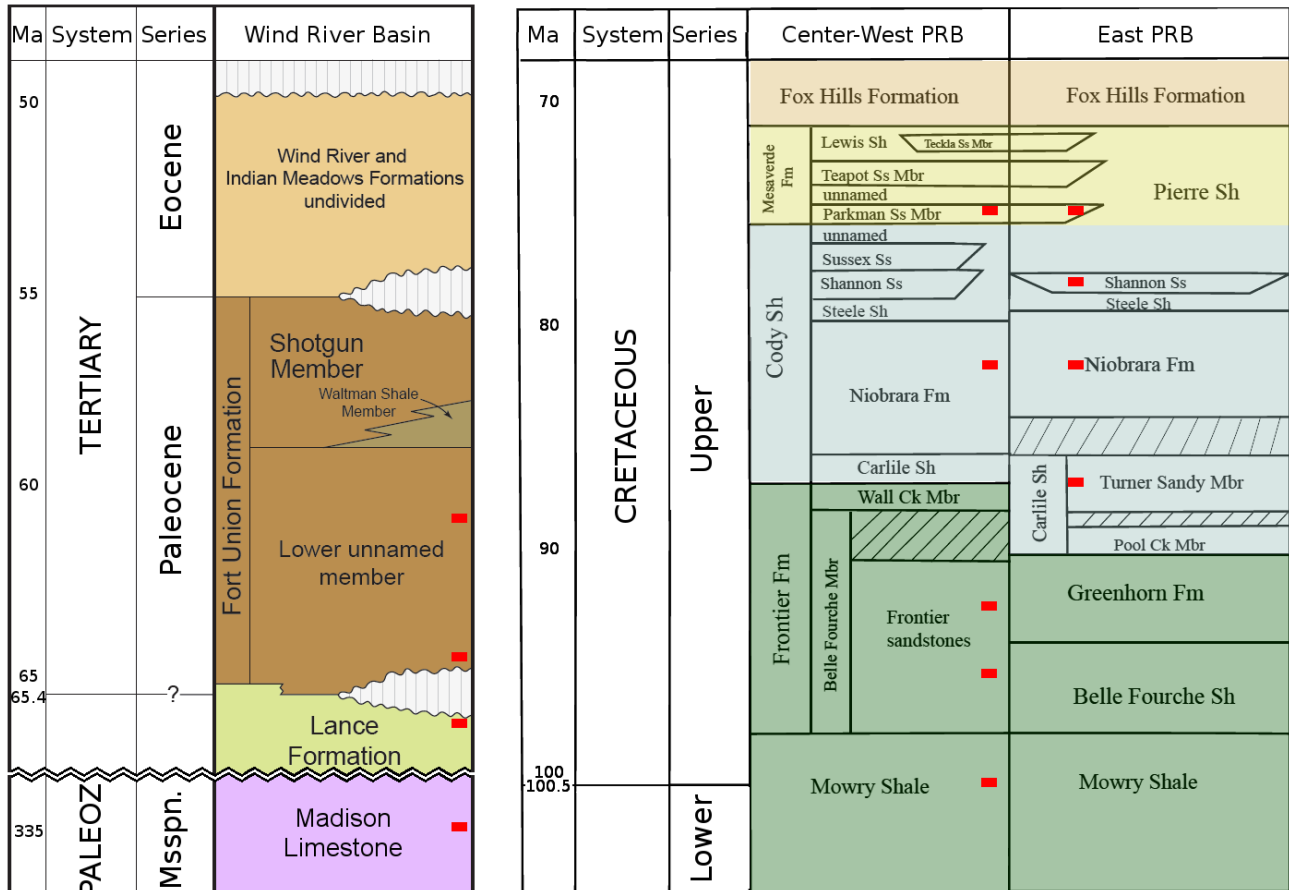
| Ma | System | Series | Wind River Basin |
|---|---|---|---|
| 50 | TERTIARY | Eocene | Wind River and Indian Meadows Formations undivided |
| 55 | | Paleocene | Fort Union Formation: Shotgun Member; Waltman Shale Member |
| 60 | | | Lower unnamed member |
| 65 | | | |
| 65.4 | | ? | Lance Formation |
| 335 | PALEOZ | Msspn. | Madison Limestone |

| Ma | System | Series | Center-West PRB | East PRB |
|---|---|---|---|---|
| 70 | CRETACEOUS | Upper | Fox Hills Formation | Fox Hills Formation |
| | | | Mesaverde Fm: Lewis Sh; Teckla Ss Mbr; Teapot Ss Mbr; unnamed; Parkman Ss Mbr | Pierre Sh |
| | | | Cody Sh: unnamed; Sussex Ss; Shannon Ss; Steele Sh | Shannon Ss; Steele Sh |
| 80 | | | Niobrara Fm | Niobrara Fm |
| | | | Carlile Sh | Carlile Sh: Turner Sandy Mbr; Pool Ck Mbr |
| | | | Frontier Fm: Wall Ck Mbr; Belle Fourche Mbr; Frontier sandstones | |
| 90 | | | | Greenhorn Fm |
| | | | | Belle Fourche Sh |
| 100 | | | Mowry Shale | Mowry Shale |
| 100.5 | | Lower | | |